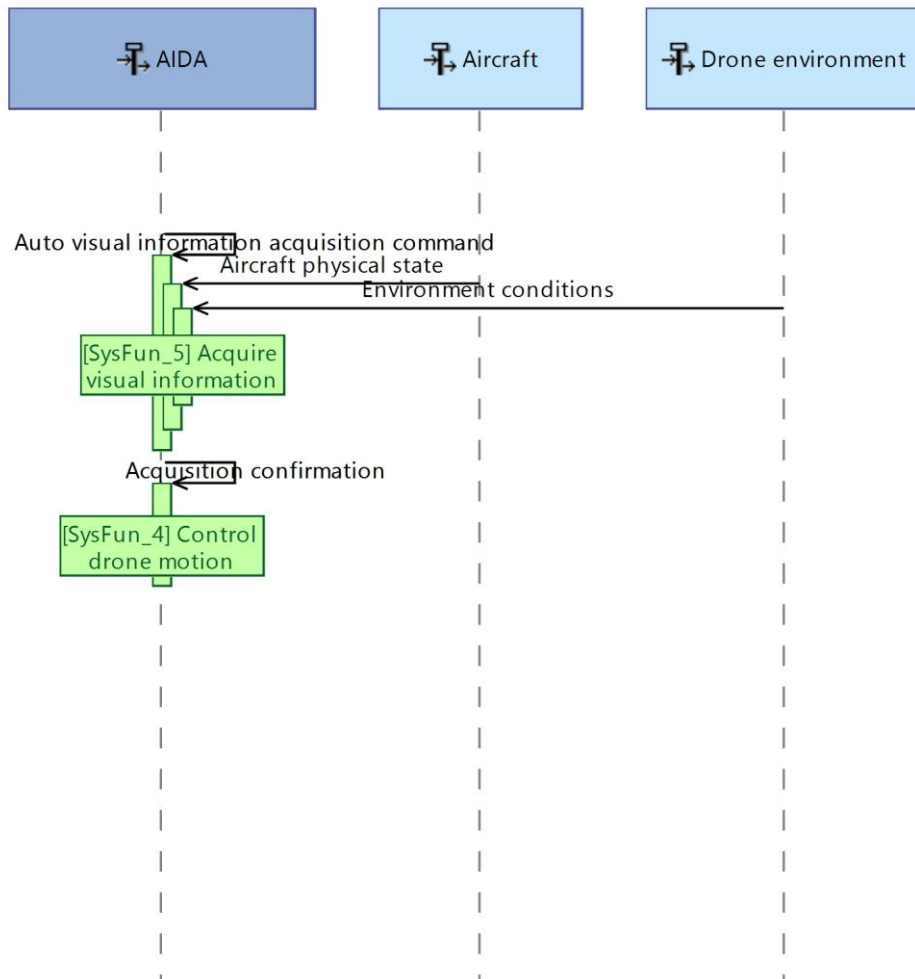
AIDA

Aircraft

Drone environment

Auto visual information acquisition command

Aircraft physical state

Environment conditions

[SysFun_5] Acquire visual information

Acquisition confirmation

[SysFun_4] Control drone motion